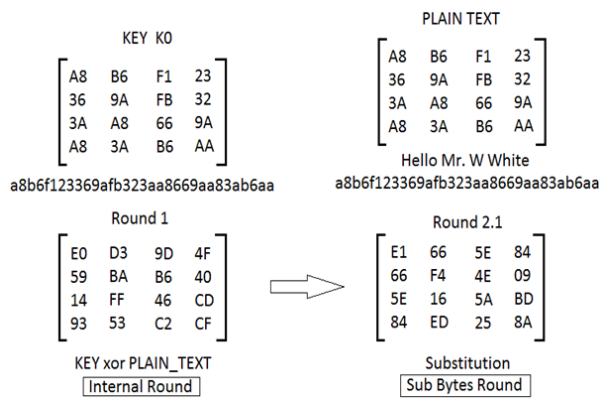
KEY K0

| A8 | B6 | F1 | 23 |
|---|---|---|---|
| 36 | 9A | FB | 32 |
| 3A | A8 | 66 | 9A |
| A8 | 3A | B6 | AA |

a8b6f123369afb323aa8669aa83ab6aa

PLAIN TEXT

| A8 | B6 | F1 | 23 |
|---|---|---|---|
| 36 | 9A | FB | 32 |
| 3A | A8 | 66 | 9A |
| A8 | 3A | B6 | AA |

Hello Mr. W White
a8b6f123369afb323aa8669aa83ab6aa

Round 1

| E0 | D3 | 9D | 4F |
|---|---|---|---|
| 59 | BA | B6 | 40 |
| 14 | FF | 46 | CD |
| 93 | 53 | C2 | CF |

KEY xor PLAIN_TEXT
Internal Round

Round 2.1

| E1 | 66 | 5E | 84 |
|---|---|---|---|
| 66 | F4 | 4E | 09 |
| 5E | 16 | 5A | BD |
| 84 | ED | 25 | 8A |

Substitution
Sub Bytes Round